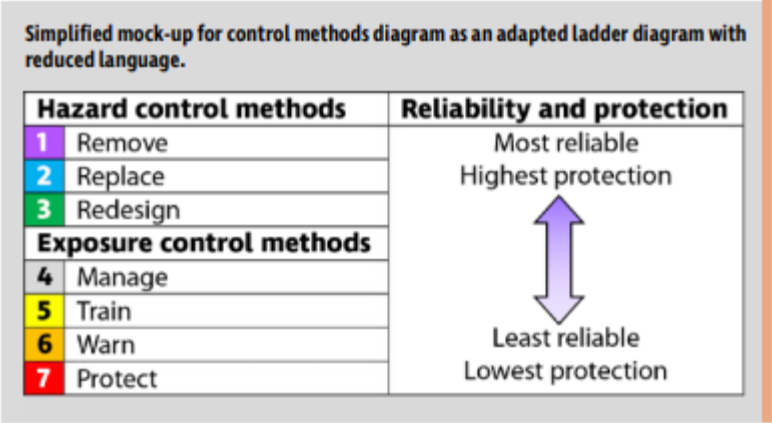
Simplified mock-up for control methods diagram as an adapted ladder diagram with reduced language.

| Hazard control methods | Reliability and protection |
|---|---|
| 1 Remove | Most reliable Highest protection |
| 2 Replace | |
| 3 Redesign | |
| Exposure control methods | |
| 4 Manage | |
| 5 Train | |
| 6 Warn | Least reliable |
| 7 Protect | Lowest protection |